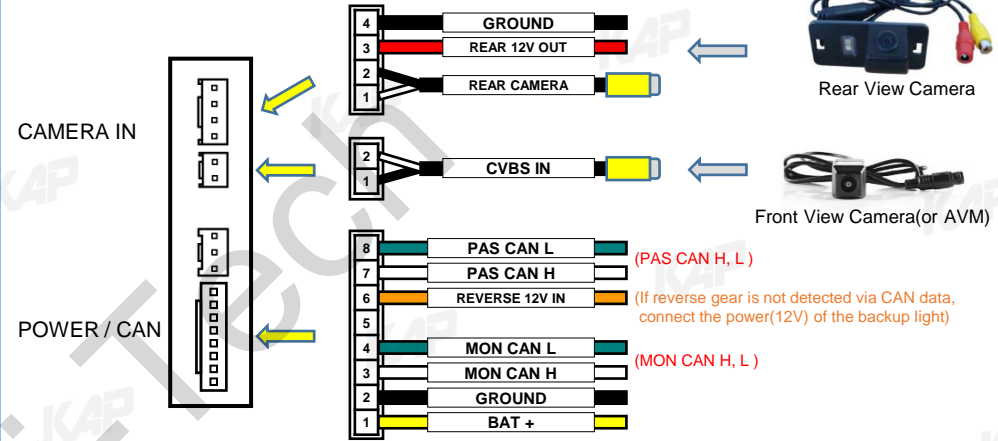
CAMERA IN

POWER / CAN

4
3
2
1
GROUND
REAR 12V OUT
REAR CAMERA

Rear View Camera

2
1
CVBS IN

Front View Camera(or AVM)

8 PAS CAN L
7 PAS CAN H
6 REVERSE 12V IN
5
4 MON CAN L
3 MON CAN H
2 GROUND
1 BAT +

(PAS CAN H, L )

(If reverse gear is not detected via CAN data, connect the power(12V) of the backup light)

(MON CAN H, L )

KAP
Tech